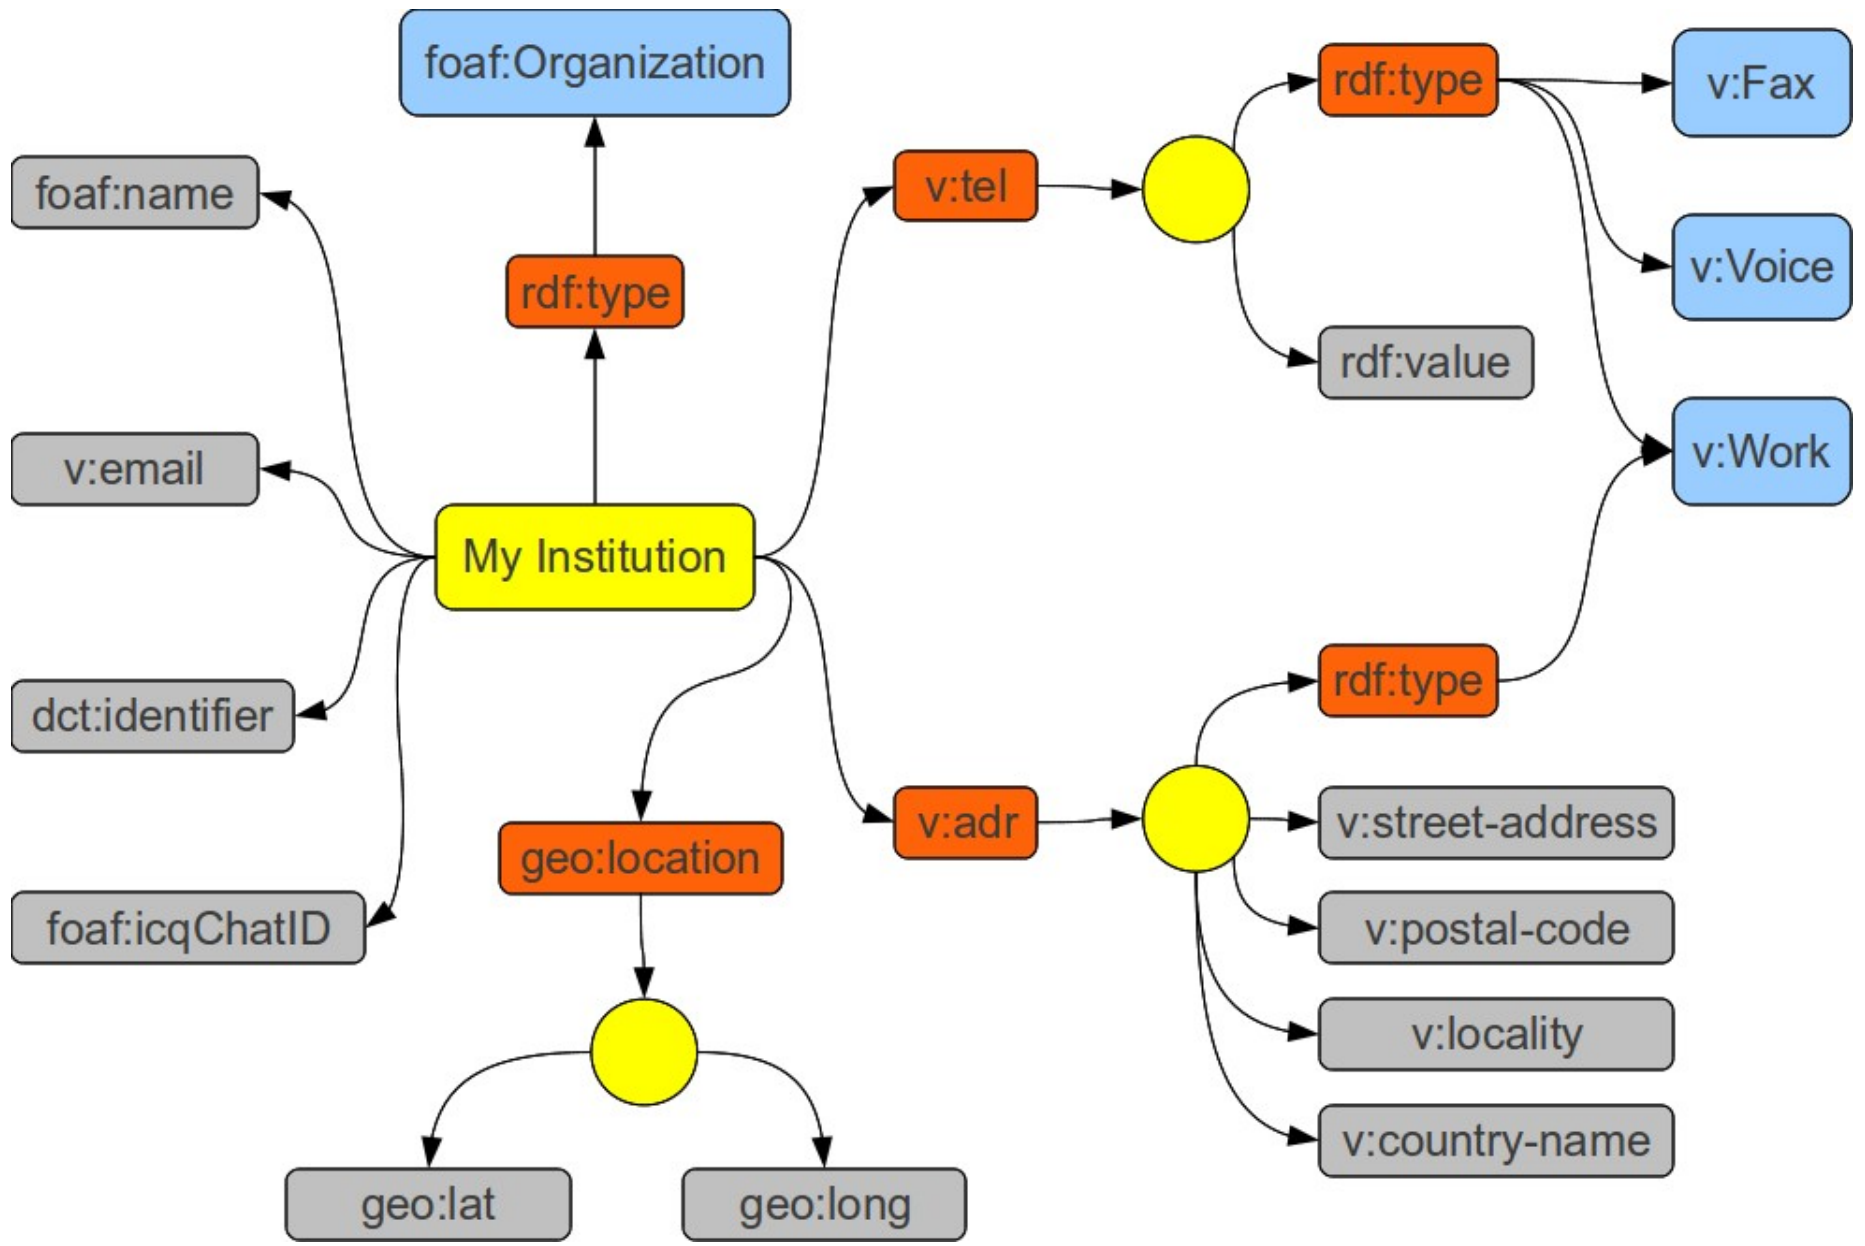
foaf:Organization

rdf:type

foaf:name

v:email

dct:identifier

foaf:icqChatID

My Institution

v:tel

rdf:type

v:Fax

v:Voice

rdf:value

v:Work

rdf:type

geo:location

v:adr

v:street-address

v:postal-code

v:locality

v:country-name

geo:lat

geo:long